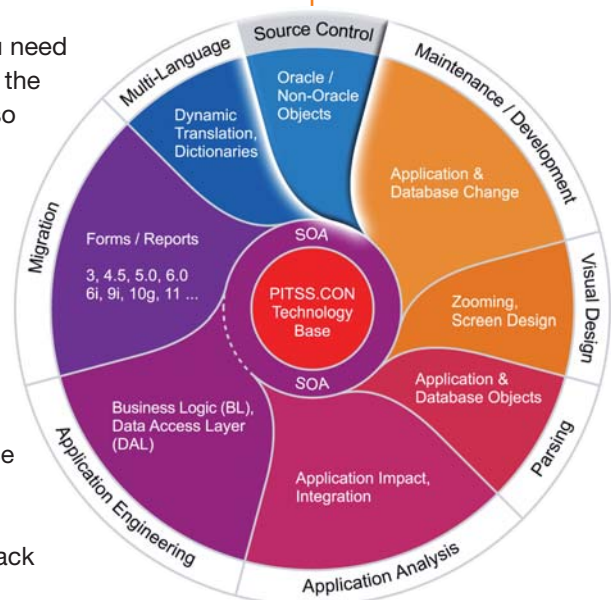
u need
the
o

e

ack

Source Control

Multi-Language

Maintenance / Development

Oracle / Non-Oracle Objects

Dynamic Translation, Dictionaries

Application & Database Change

Migration

Forms / Reports

3, 4.5, 5.0, 6.0 6i, 9i, 10g, 11 ...

SOA

PITSS.CON Technology Base

SOA

Visual Design

Zooming, Screen Design

Application & Database Objects

Parsing

Business Logic (BL), Data Access Layer (DAL)

Application Impact, Integration

Application Engineering

Application Analysis